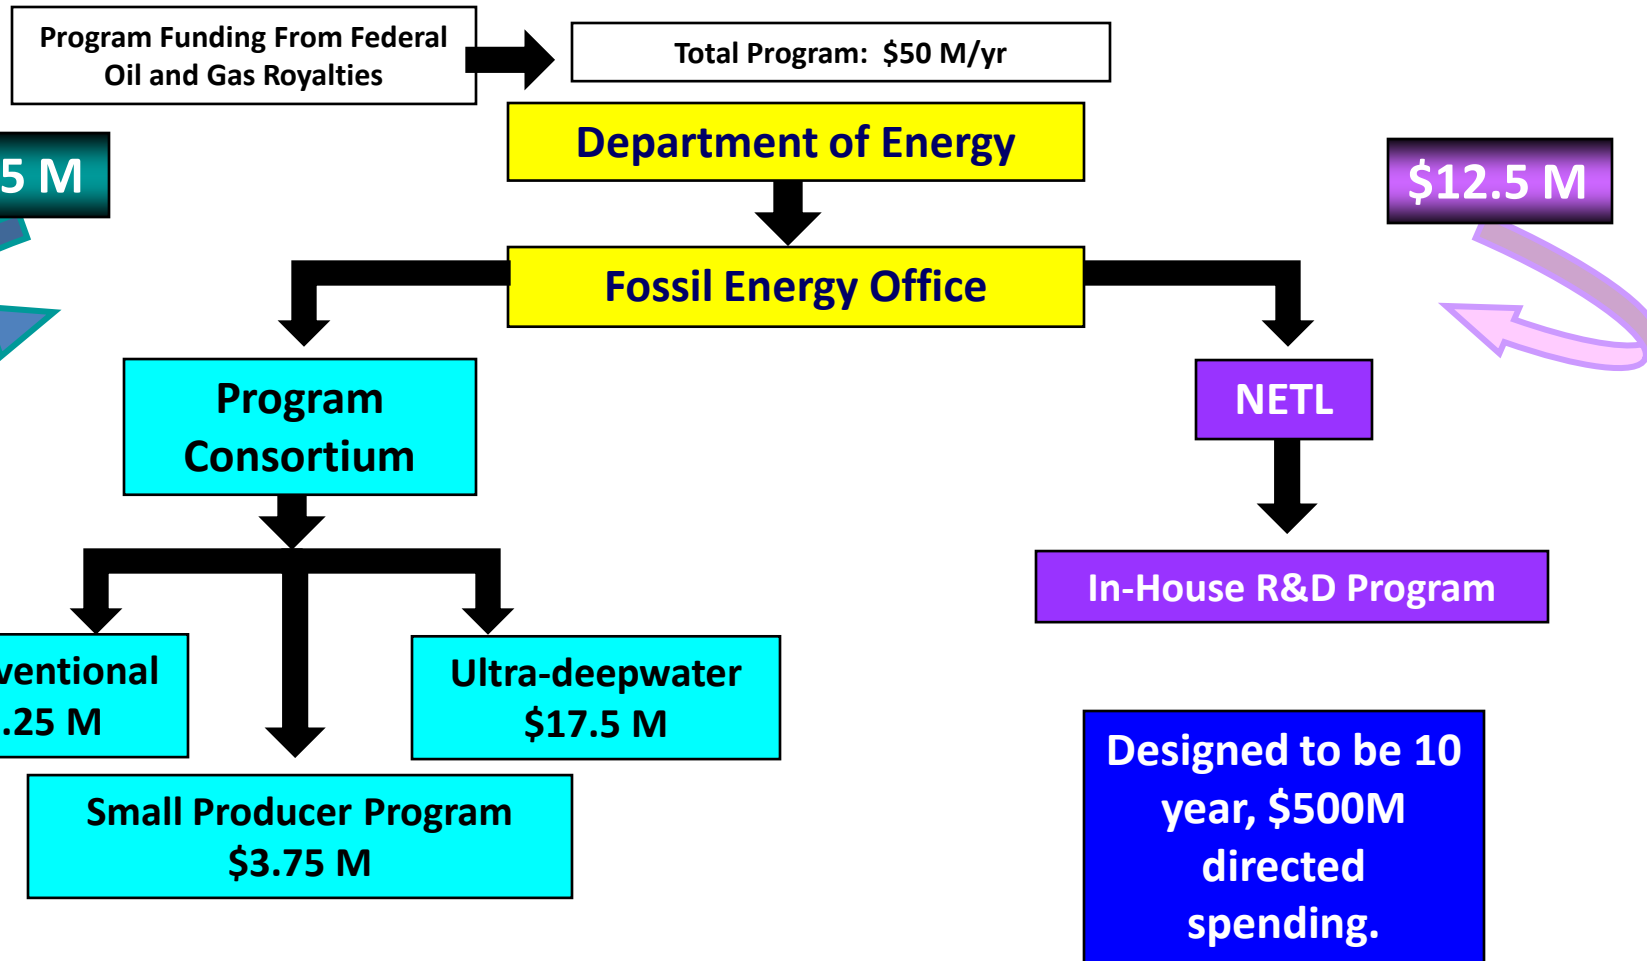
Program Funding From Federal Oil and Gas Royalties

Total Program: $50 M/yr

5 M

Department of Energy

$12.5 M

Fossil Energy Office

Program Consortium

NETL

In-House R&D Program

ventional
.25 M

Ultra-deepwater
$17.5 M

Small Producer Program
$3.75 M

Designed to be 10 year, $500M directed spending.